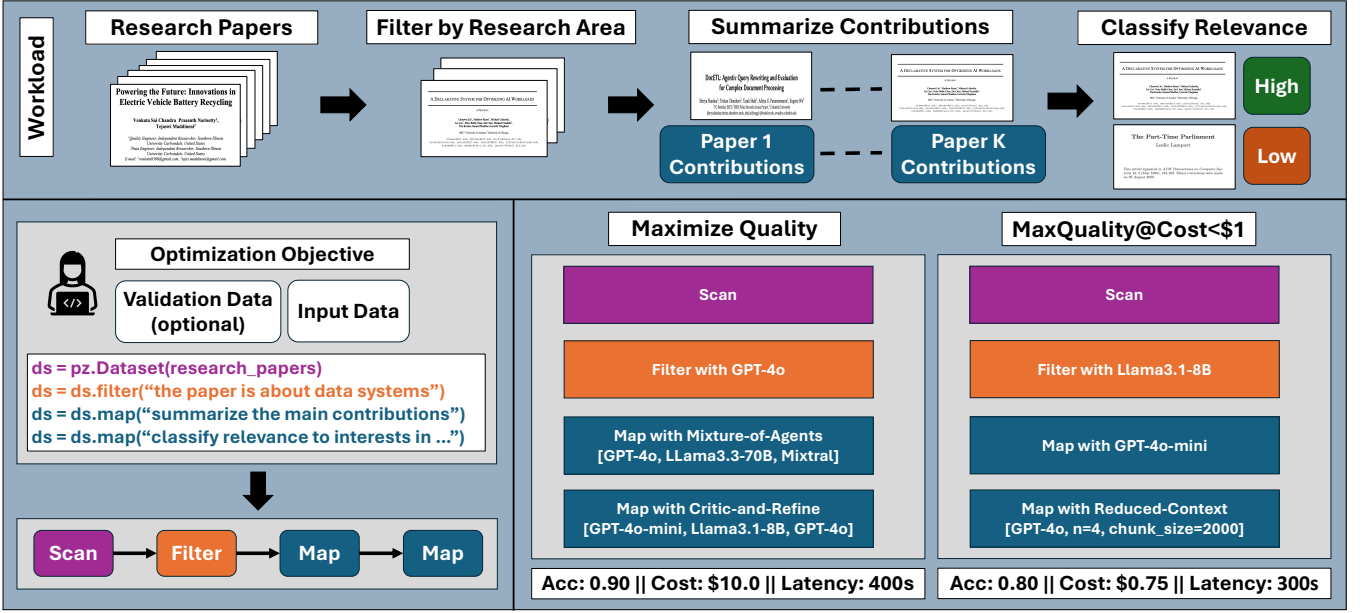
Workload

Research Papers

Powering the Future: Innovations in Electric Vehicle Battery Recycling

Venkata Sai Chandra Prasanth Narisetty, Tejaswi Maddineni

Filter by Research Area

A Declarative System for Optimizing AI Workloads

Summarize Contributions

DocETL: Agentic Query Rewriting and Evaluation for Complex Document Processing

A Declarative System for Optimizing AI Workloads

Paper 1 Contributions

Paper K Contributions

Classify Relevance

A Declarative System for Optimizing AI Workloads

High

The Part-Time Parliament

Leslie Lamport

Low

Optimization Objective

Validation Data (optional)

Input Data

ds = pz.Dataset(research_papers)
ds = ds.filter("the paper is about data systems")
ds = ds.map("summarize the main contributions")
ds = ds.map("classify relevance to interests in ...")

Scan → Filter → Map → Map

Maximize Quality

Scan

Filter with GPT-4o

Map with Mixture-of-Agents [GPT-4o, LLama3.3-70B, Mixtral]

Map with Critic-and-Refine [GPT-4o-mini, Llama3.1-8B, GPT-4o]

Acc: 0.90 || Cost: \$10.0 || Latency: 400s

MaxQuality@Cost<\$1

Scan

Filter with Llama3.1-8B

Map with GPT-4o-mini

Map with Reduced-Context [GPT-4o, n=4, chunk_size=2000]

Acc: 0.80 || Cost: \$0.75 || Latency: 300s